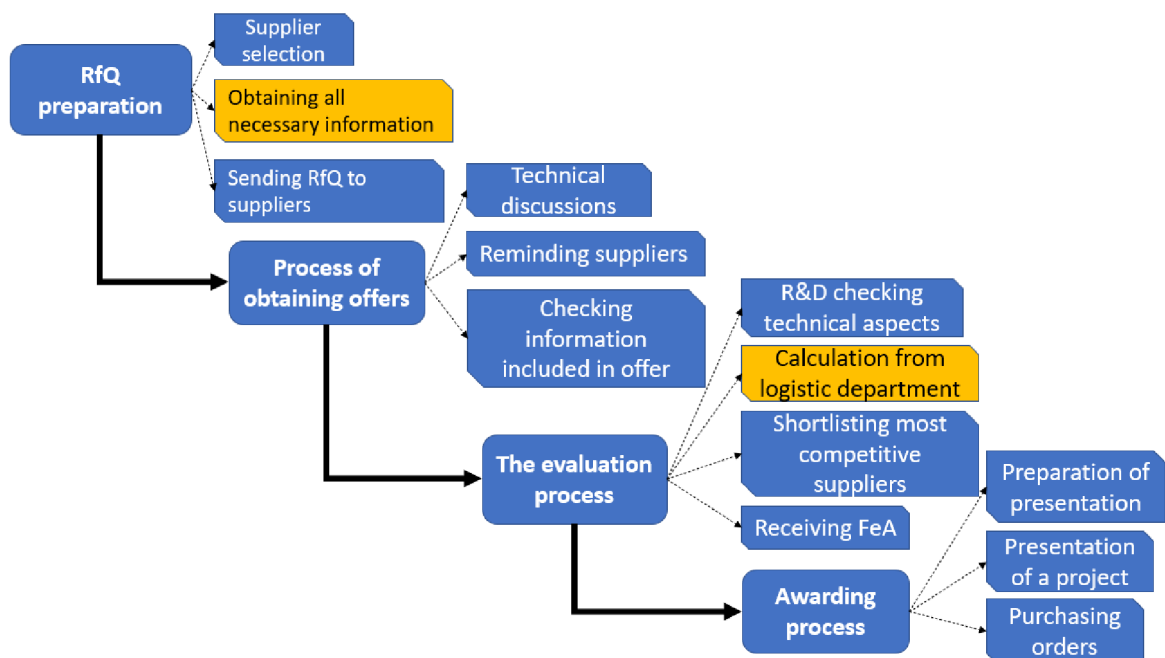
RfQ preparation

Supplier selection

Obtaining all necessary information

Sending RfQ to suppliers

Process of obtaining offers

Technical discussions

Reminding suppliers

Checking information included in offer

The evaluation process

R&D checking technical aspects

Calculation from logistic department

Shortlisting most competitive suppliers

Receiving FeA

Awarding process

Preparation of presentation

Presentation of a project

Purchasing orders